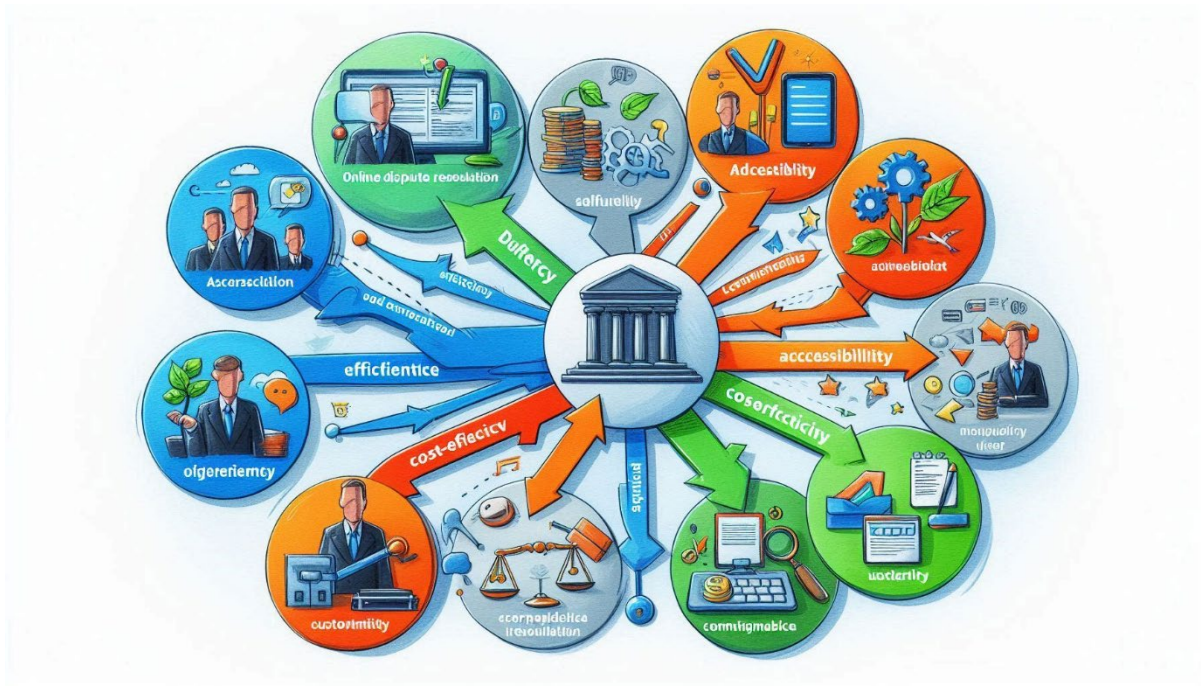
Online dispute resolution

Saifurelity

Adcessibility

Ascersecltion

Dufercy

efficticity

oad customersitvoet

Cocsrciencialis

acreseblolat

EFFICFIENTICE

ACCESSIBILITY

COSORFECTICITY

mongpolicy ditser

olgereriency

COST-EFICICV

silicitc

uocterity

custotsimility

ecorpoidelice itrecoliction

comitigmebice